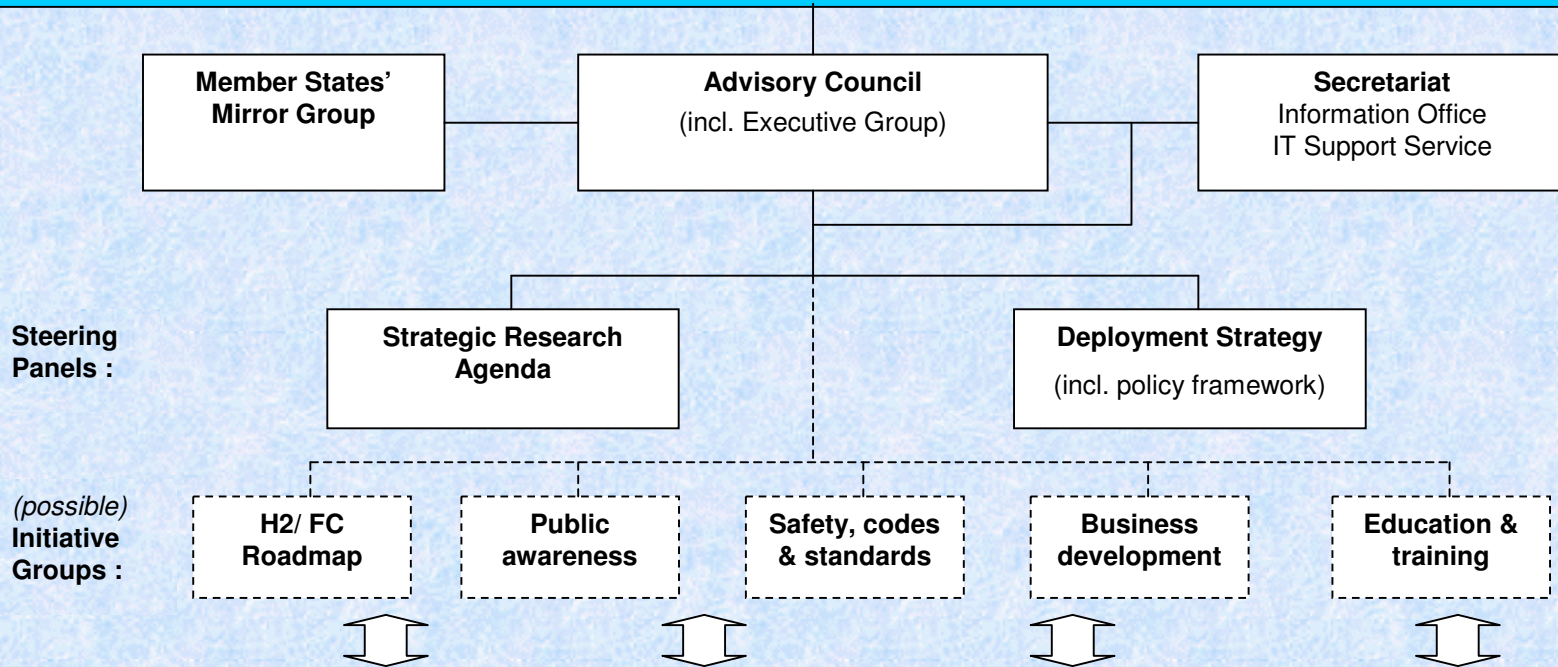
Member States' Mirror Group

Advisory Council
(incl. Executive Group)

Secretariat
Information Office
IT Support Service

Steering Panels :

Strategic Research Agenda

Deployment Strategy
(incl. policy framework)

(possible) Initiative Groups :

H2/ FC Roadmap

Public awareness

Safety, codes & standards

Business development

Education & training